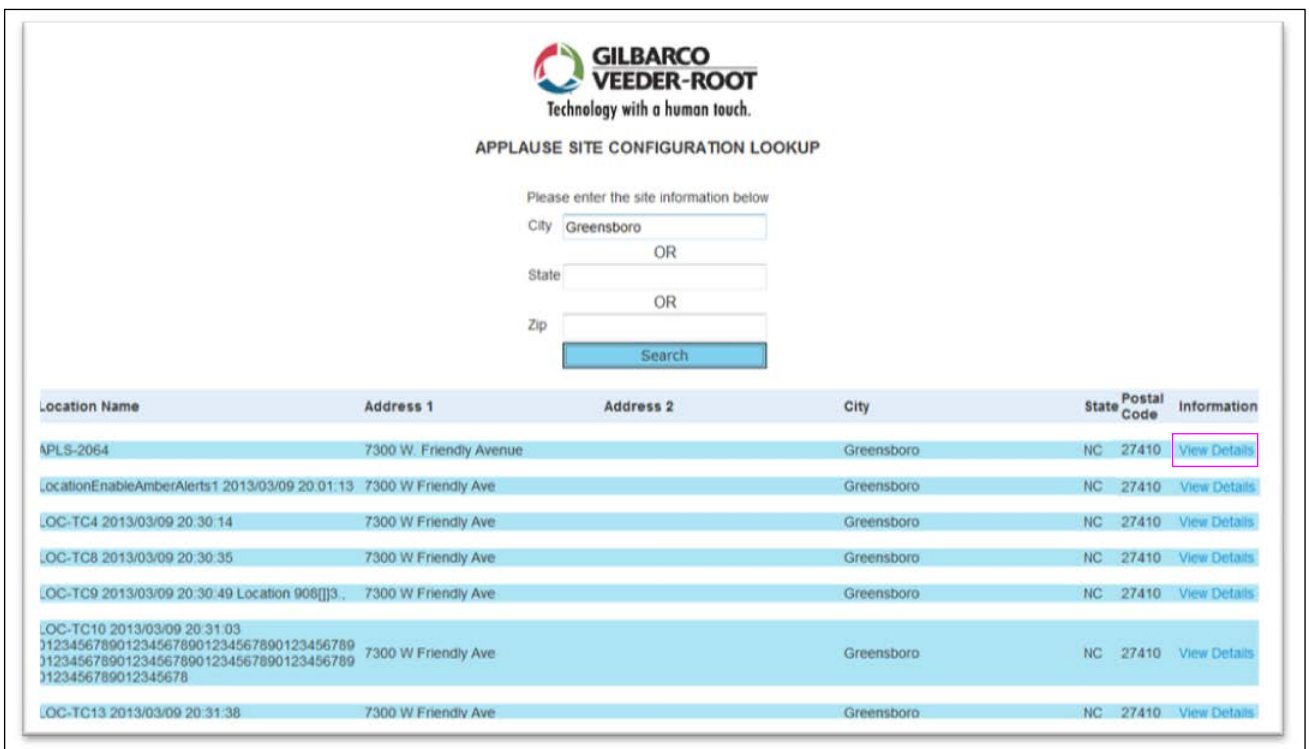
GILBARCO VEEDER-ROOT
Technology with a human touch.

APPLAUSE SITE CONFIGURATION LOOKUP

Please enter the site information below

City Greensboro

OR

State

OR

Zip

Search

| Location Name | Address 1 | Address 2 | City | State | Postal Code | Information |
|---|---|---|---|---|---|---|
| APLS-2064 | 7300 W. Friendly Avenue | | Greensboro | NC | 27410 | View Details |
| LocationEnableAmberAlerts1 2013/03/09 20:01:13 | 7300 W Friendly Ave | | Greensboro | NC | 27410 | View Details |
| LOC-TC4 2013/03/09 20:30:14 | 7300 W Friendly Ave | | Greensboro | NC | 27410 | View Details |
| LOC-TC8 2013/03/09 20:30:35 | 7300 W Friendly Ave | | Greensboro | NC | 27410 | View Details |
| LOC-TC9 2013/03/09 20:30:49 Location 908[]]3., | 7300 W Friendly Ave | | Greensboro | NC | 27410 | View Details |
| LOC-TC10 2013/03/09 20:31:03 01234567890123456789012345678901234567890 01234567890123456789012345678901234567890 0123456789012345678 | 7300 W Friendly Ave | | Greensboro | NC | 27410 | View Details |
| LOC-TC13 2013/03/09 20:31:38 | 7300 W Friendly Ave | | Greensboro | NC | 27410 | View Details |